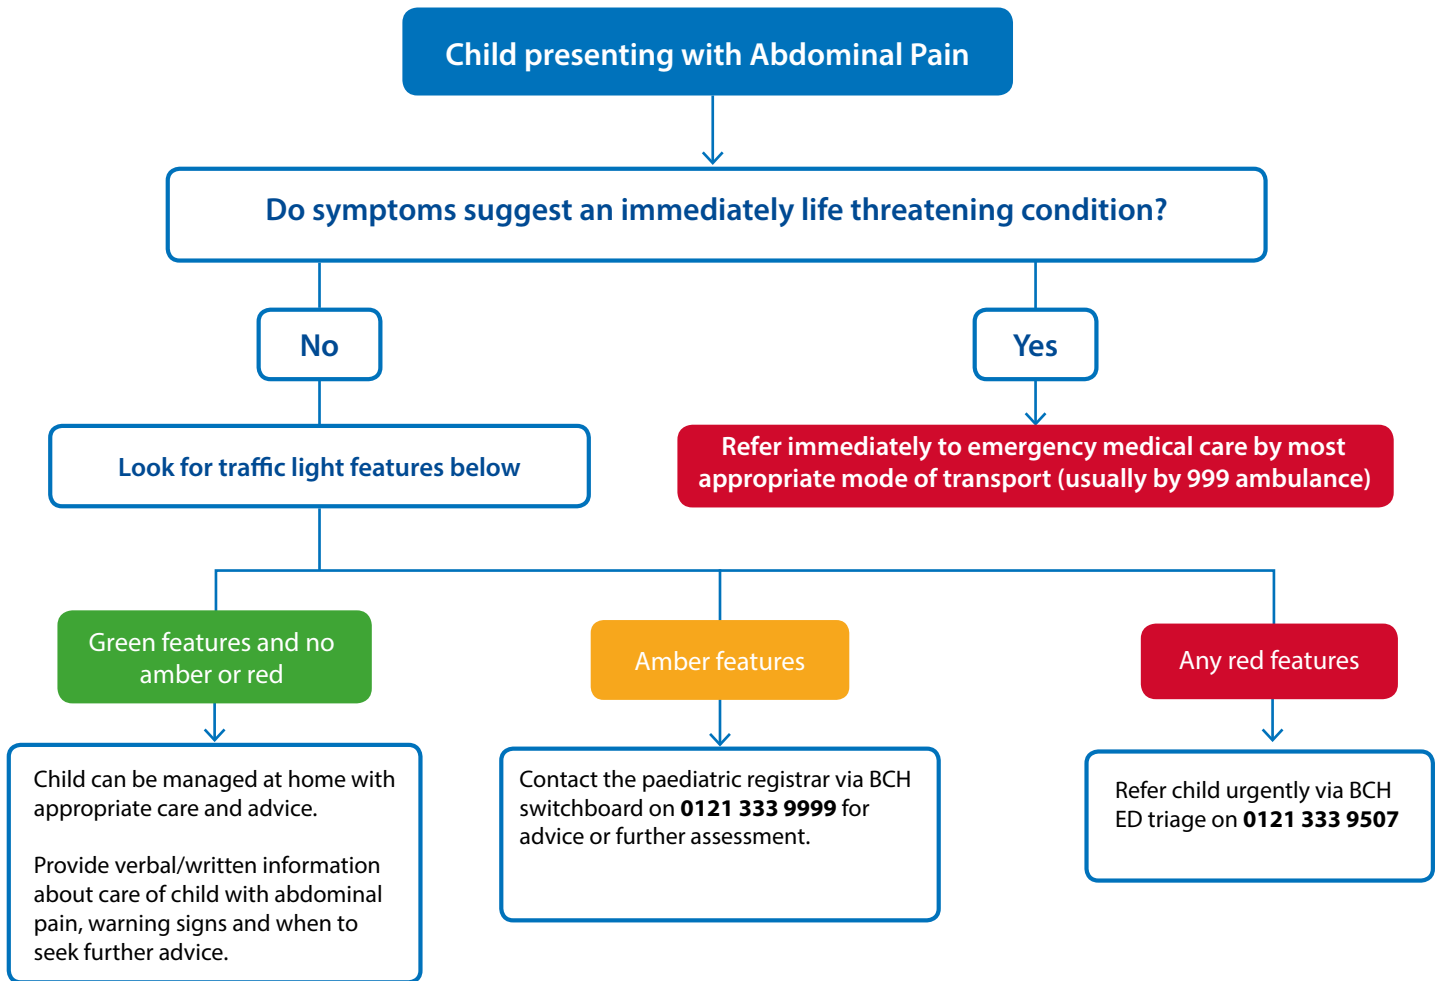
Child presenting with Abdominal Pain

Do symptoms suggest an immediately life threatening condition?

No

Yes

Look for traffic light features below

Refer immediately to emergency medical care by most appropriate mode of transport (usually by 999 ambulance)

Green features and no amber or red

Amber features

Any red features

Child can be managed at home with appropriate care and advice.

Provide verbal/written information about care of child with abdominal pain, warning signs and when to seek further advice.

Contact the paediatric registrar via BCH switchboard on **0121 333 9999** for advice or further assessment.

Refer child urgently via BCH ED triage on **0121 333 9507**